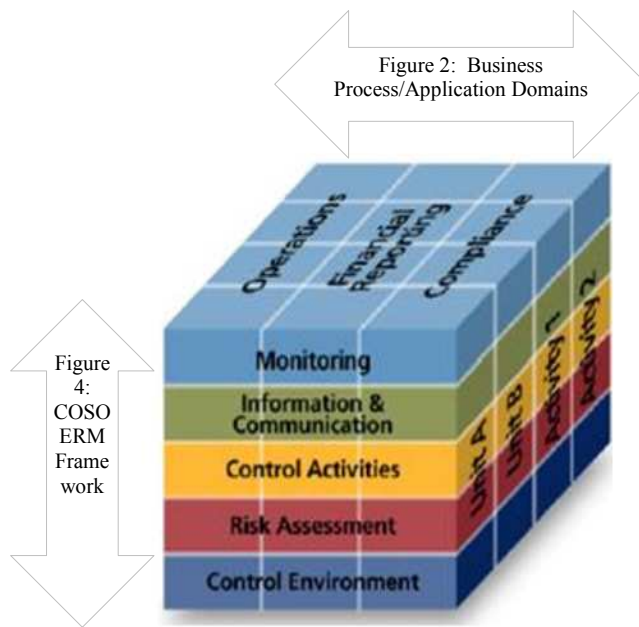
Figure 2: Business Process/Application Domains

Operations

Financial Reporting

Compliance

Figure 4: COSO ERM Framework

Monitoring

Information & Communication

Control Activities

Risk Assessment

Control Environment

Unit A

Unit B

Activity 1

Activity 2